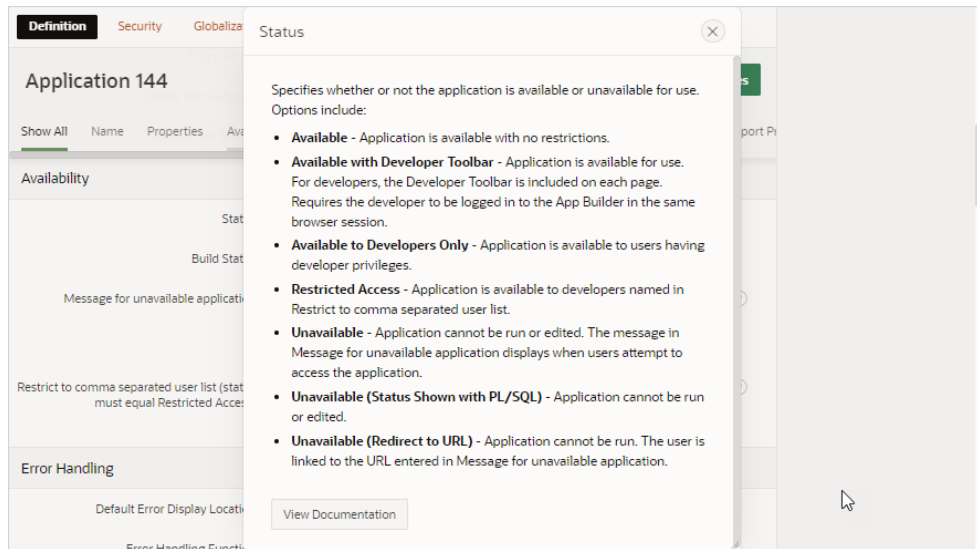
Definition Security Globaliza

Application 144

Show All Name Properties Ava

Availability

Stat

Build Stat

Message for unavailable applicati

Restrict to comma separated user list (stat must equal Restricted Acces

Error Handling

Default Error Display Locati

Error Handling Functi

s

port Pr

Status

Specifies whether or not the application is available or unavailable for use. Options include:

• **Available** - Application is available with no restrictions.
• **Available with Developer Toolbar** - Application is available for use. For developers, the Developer Toolbar is included on each page. Requires the developer to be logged in to the App Builder in the same browser session.
• **Available to Developers Only** - Application is available to users having developer privileges.
• **Restricted Access** - Application is available to developers named in Restrict to comma separated user list.
• **Unavailable** - Application cannot be run or edited. The message in Message for unavailable application displays when users attempt to access the application.
• **Unavailable (Status Shown with PL/SQL)** - Application cannot be run or edited.
• **Unavailable (Redirect to URL)** - Application cannot be run. The user is linked to the URL entered in Message for unavailable application.

View Documentation